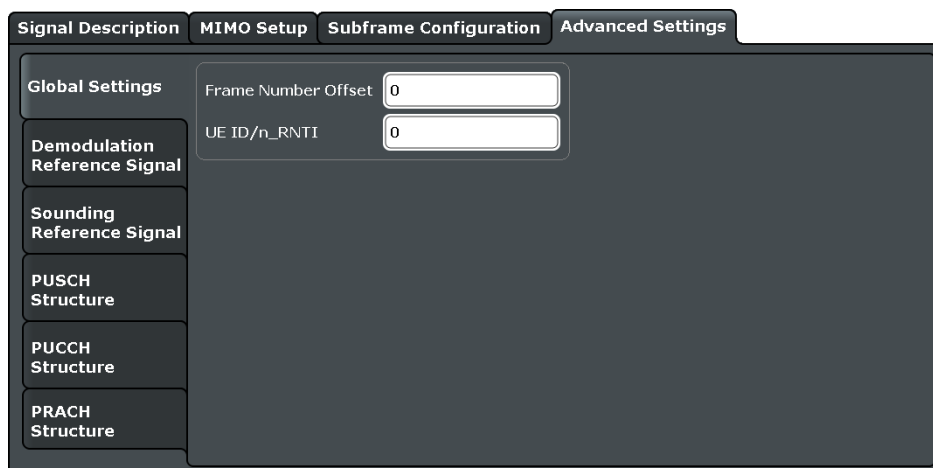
Signal Description | MIMO Setup | Subframe Configuration | Advanced Settings

Global Settings

Frame Number Offset 0

UE ID/n_RNTI 0

Demodulation Reference Signal

Sounding Reference Signal

PUSCH Structure

PUCCH Structure

PRACH Structure